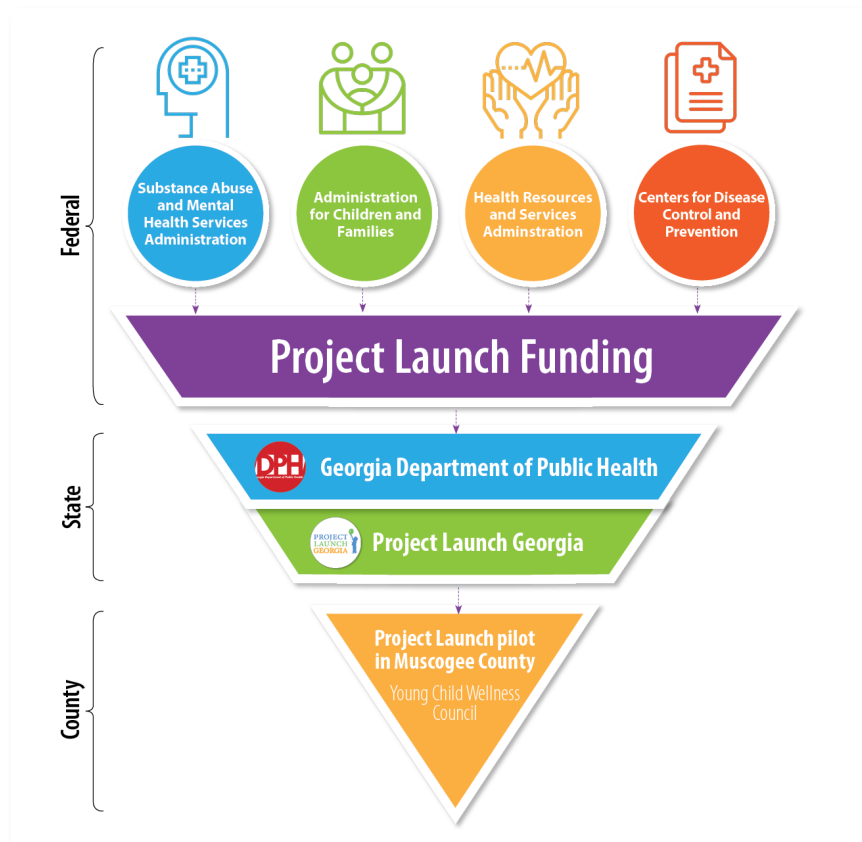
Federal

Substance Abuse and Mental Health Services Administration

Administration for Children and Families

Health Resources and Services Adminstration

Centers for Disease Control and Prevention

Project Launch Funding

State

DPH Georgia Department of Public Health

Georgia Department of Public Health

PROJECT LAUNCH GEORGIA

Project Launch Georgia

County

Project Launch pilot in Muscogee County

Young Child Wellness Council